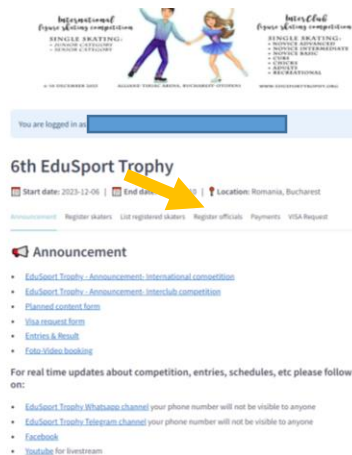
International figure skating competition
SINGLE SKATING:
• JUNIOR CATEGORY
• SENIOR CATEGORY

InterClub figure skating competition
SINGLE SKATING:
• NOVICE ADVANCED
• NOVICE INTERMEDIATE
• NOVICE BASIC
• CUBS
• CHICKS
• ADULTS
• RECREATIONAL

6-10 DECEMBER 2023 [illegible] ARENA, BUCHAREST (ROMANIA) WWW.EDUSPORTTROPHY.ORG

You are logged in as

6th EduSport Trophy

Start date: 2023-12-06 | End date: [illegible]0 | Location: Romania, Bucharest

Announcement Register skaters List registered skaters Register officials Payments VISA Request

Announcement

• EduSport Trophy - Announcement- International competition
• EduSport Trophy - Announcement- Interclub competition
• Planned content form
• Visa request form
• Entries & Result
• Foto-Video booking

For real time updates about competition, entries, schedules, etc please follow on:

• EduSport Trophy Whatsapp channel your phone number will not be visible to anyone
• EduSport Trophy Telegram channel your phone number will not be visible to anyone
• Facebook
• Youtube for livestream